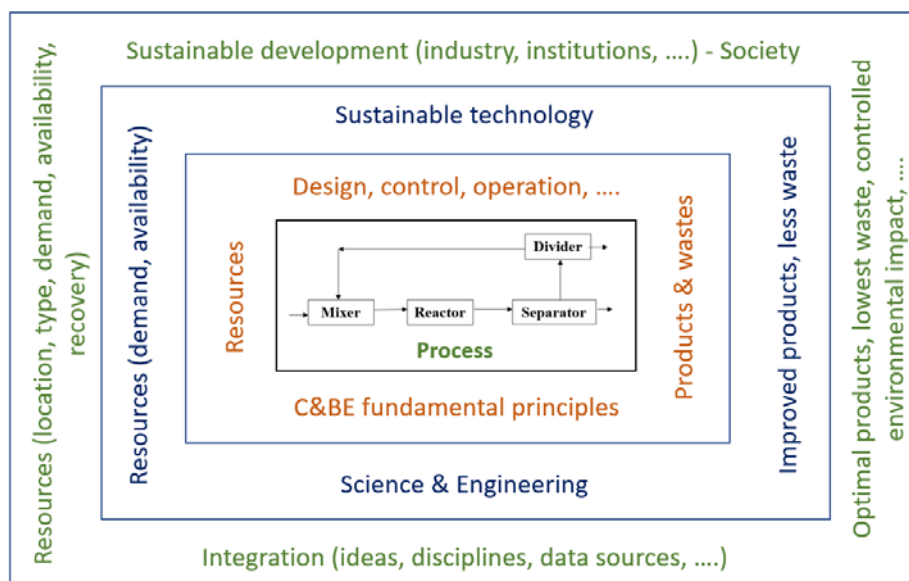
Sustainable development (industry, institutions, ….) - Society

Resources (location, type, demand, availability, recovery)

Sustainable technology

Resources (demand, availability)

Design, control, operation, ….

Resources

Divider

Mixer

Reactor

Separator

Process

C&BE fundamental principles

Products & wastes

Improved products, less waste

Science & Engineering

Optimal products, lowest waste, controlled environmental impact, ….

Integration (ideas, disciplines, data sources, ….)